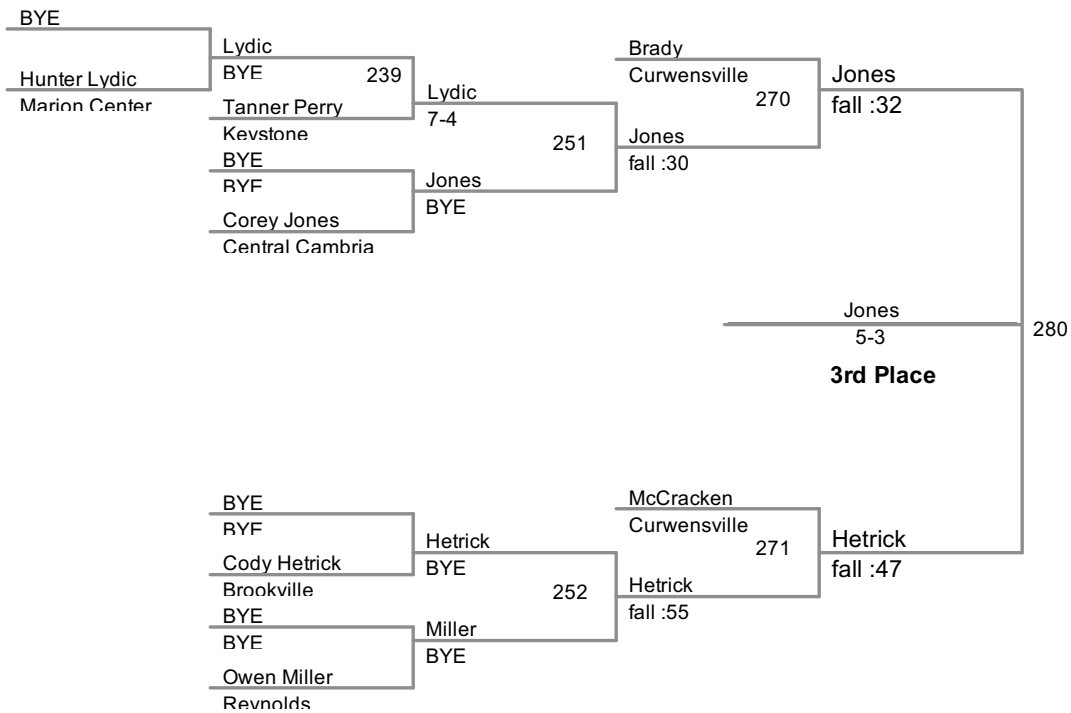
BYE

Hunter Lydic
Marion Center

Lydic
BYE
239

Tanner Perry
Keystone

Lydic
7-4

BYE
BYE
Corey Jones
Central Cambria

Jones
BYE

251

Brady
Curwensville
270

Jones
fall :30

Jones
fall :32

Jones
5-3

280

3rd Place

BYE
BYE
Cody Hetrick
Brookville

Hetrick
BYE

BYE
BYE
Owen Miller
Reynolds

Miller
BYE

252

McCracken
Curwensville
271

Hetrick
fall :55

Hetrick
fall :47